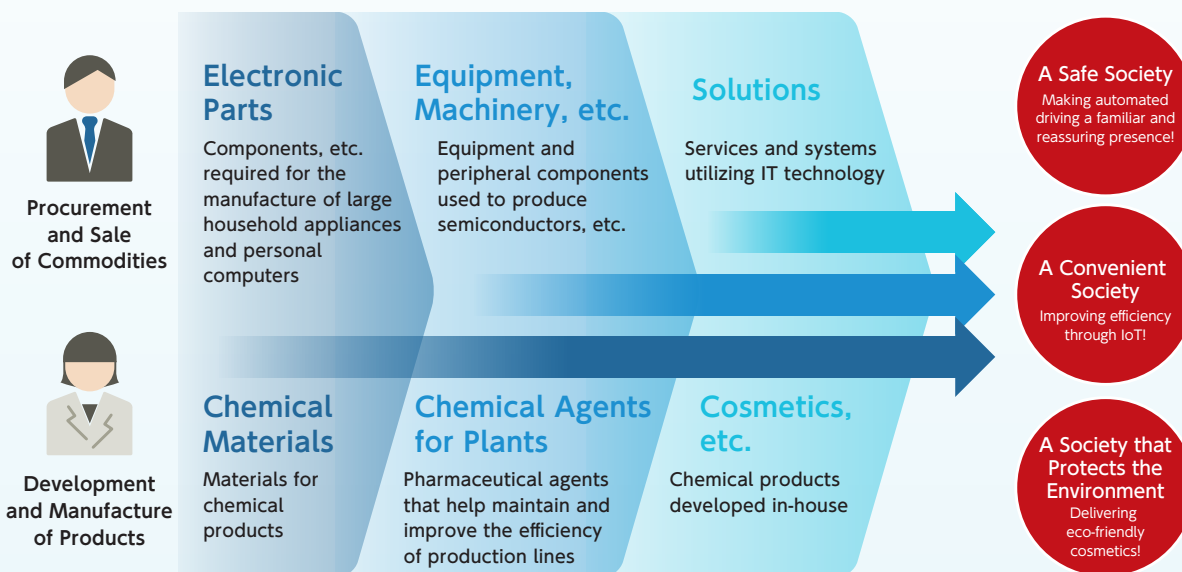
Procurement and Sale of Commodities

Development and Manufacture of Products

Electronic Parts

Components, etc. required for the manufacture of large household appliances and personal computers

Equipment, Machinery, etc.

Equipment and peripheral components used to produce semiconductors, etc.

Solutions

Services and systems utilizing IT technology

Chemical Materials

Materials for chemical products

Chemical Agents for Plants

Pharmaceutical agents that help maintain and improve the efficiency of production lines

Cosmetics, etc.

Chemical products developed in-house

A Safe Society

Making automated driving a familiar and reassuring presence!

A Convenient Society

Improving efficiency through IoT!

A Society that Protects the Environment

Delivering eco-friendly cosmetics!